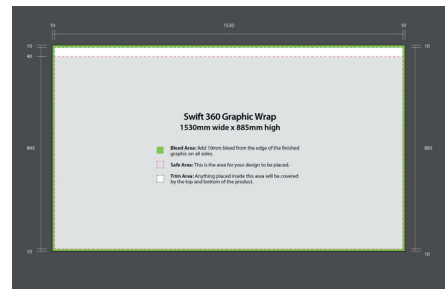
10
1530
10

10
40
845
10

10
885
10

Swift 360 Graphic Wrap
1530mm wide x 885mm high

Bleed Area: Add 10mm bleed from the edge of the finished graphic on all sides.

Safe Area: This is the area for your design to be placed.

Trim Area: Anything placed inside this area will be covered by the top and bottom of the product.